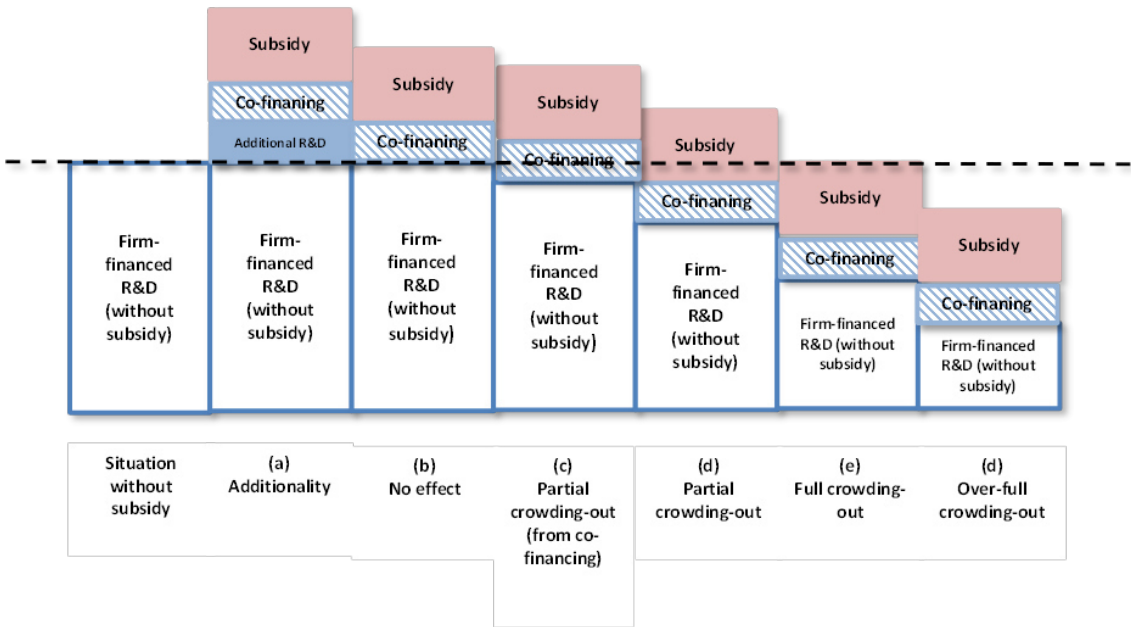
Subsidy
Co-finaning
Additional R&D
Subsidy
Co-finaning
Subsidy
Co-finaning
Subsidy
Co-finaning
Subsidy
Co-finaning
Subsidy
Co-finaning

Firm-financed R&D (without subsidy)
Firm-financed R&D (without subsidy)
Firm-financed R&D (without subsidy)
Firm-financed R&D (without subsidy)
Firm-financed R&D (without subsidy)
Firm-financed R&D (without subsidy)
Firm-financed R&D (without subsidy)

Situation without subsidy
(a) Additionality
(b) No effect
(c) Partial crowding-out (from co-financing)
(d) Partial crowding-out
(e) Full crowding-out
(d) Over-full crowding-out